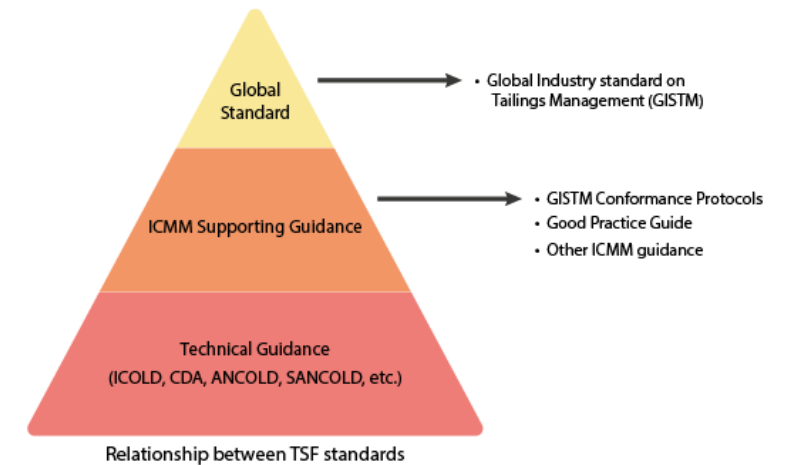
Global Standard

• Global Industry standard on Tailings Management (GISTM)

ICMM Supporting Guidance

• GISTM Conformance Protocols
• Good Practice Guide
• Other ICMM guidance

Technical Guidance
(ICOLD, CDA, ANCOLD, SANCOLD, etc.)

Relationship between TSF standards